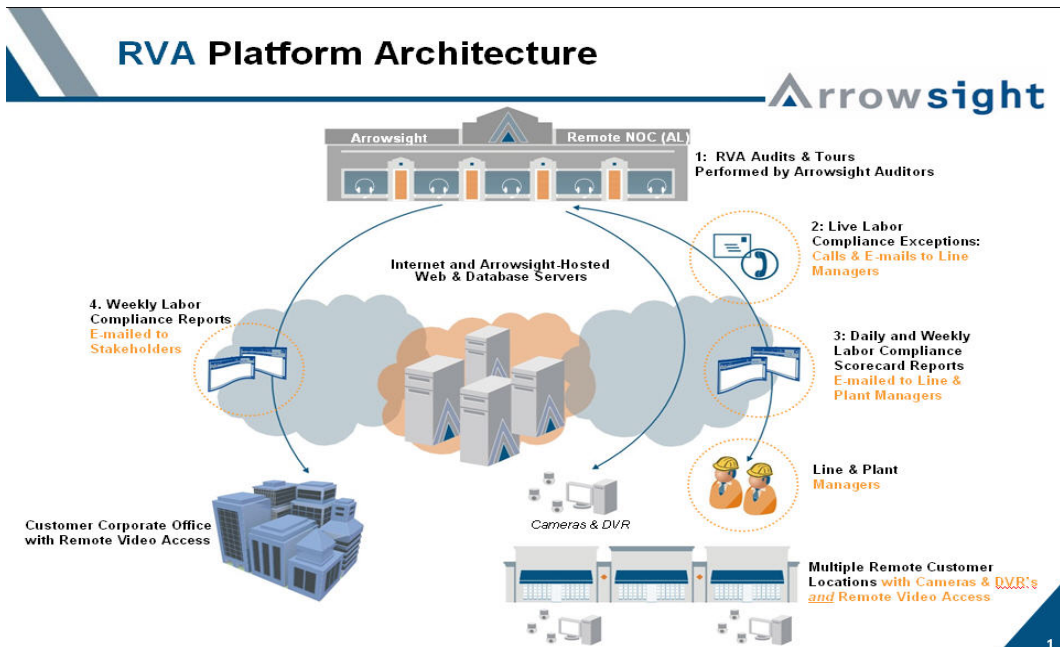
RVA Platform Architecture

Arrowsight

Arrowsight

Remote NOC (AL)

1: RVA Audits & Tours Performed by Arrowsight Auditors

2: Live Labor Compliance Exceptions: Calls & E-mails to Line Managers

Internet and Arrowsight-Hosted Web & Database Servers

4. Weekly Labor Compliance Reports E-mailed to Stakeholders

3: Daily and Weekly Labor Compliance Scorecard Reports E-mailed to Line & Plant Managers

Line & Plant Managers

Customer Corporate Office with Remote Video Access

Cameras & DVR

Multiple Remote Customer Locations with Cameras & DVR's and Remote Video Access

1